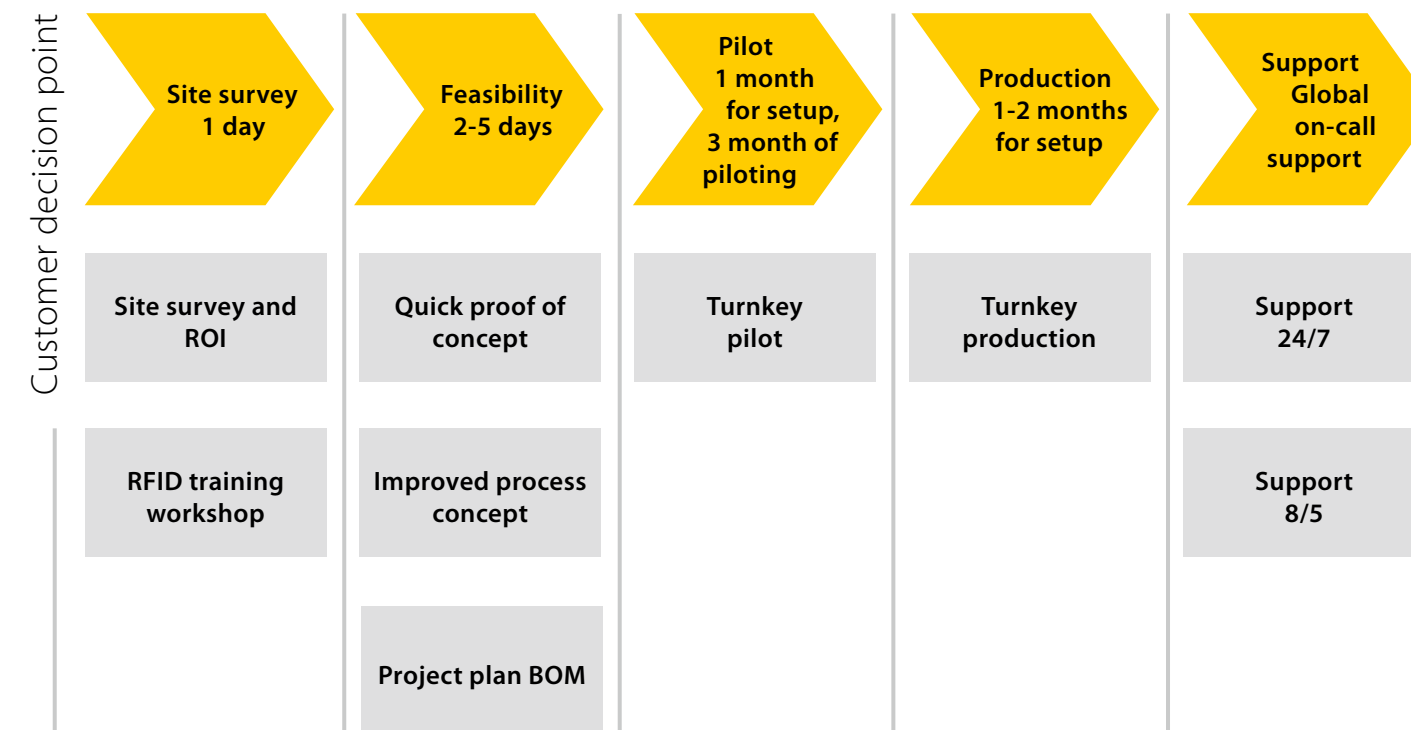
Customer decision point

Site survey 1 day

Feasibility 2-5 days

Pilot 1 month for setup, 3 month of piloting

Production 1-2 months for setup

Support Global on-call support

Site survey and ROI

Quick proof of concept

Turnkey pilot

Turnkey production

Support 24/7

RFID training workshop

Improved process concept

Support 8/5

Project plan BOM